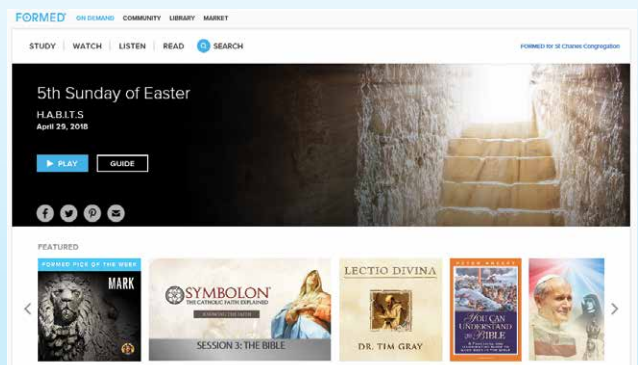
FORMED ON DEMAND COMMUNITY LIBRARY MARKET

STUDY WATCH LISTEN READ SEARCH

FORMED for St Charles Congregation

5th Sunday of Easter

H.A.B.I.T.S

April 29, 2018

PLAY GUIDE

FEATURED

FORMED PICK OF THE WEEK

MARK

SYMBOLON

THE CATHOLIC FAITH EXPLAINED

SESSION 3: THE BIBLE

LECTIO DIVINA

DR. TIM GRAY

PETER KREEFT

YOU CAN UNDERSTAND THE BIBLE